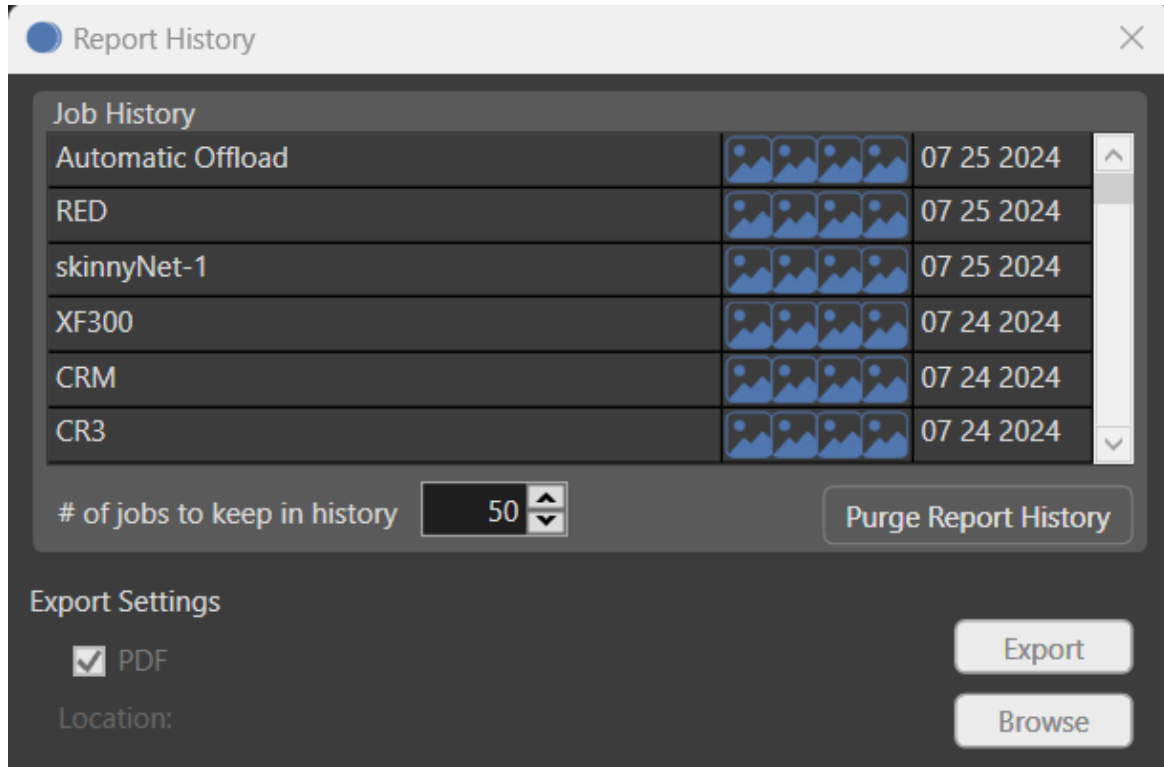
Report History

Job History

| Automatic Offload | 07 25 2024 |
|---|---|
| RED | 07 25 2024 |
| skinnyNet-1 | 07 25 2024 |
| XF300 | 07 24 2024 |
| CRM | 07 24 2024 |
| CR3 | 07 24 2024 |

# of jobs to keep in history 50

Purge Report History

Export Settings

PDF

Location:

Export

Browse